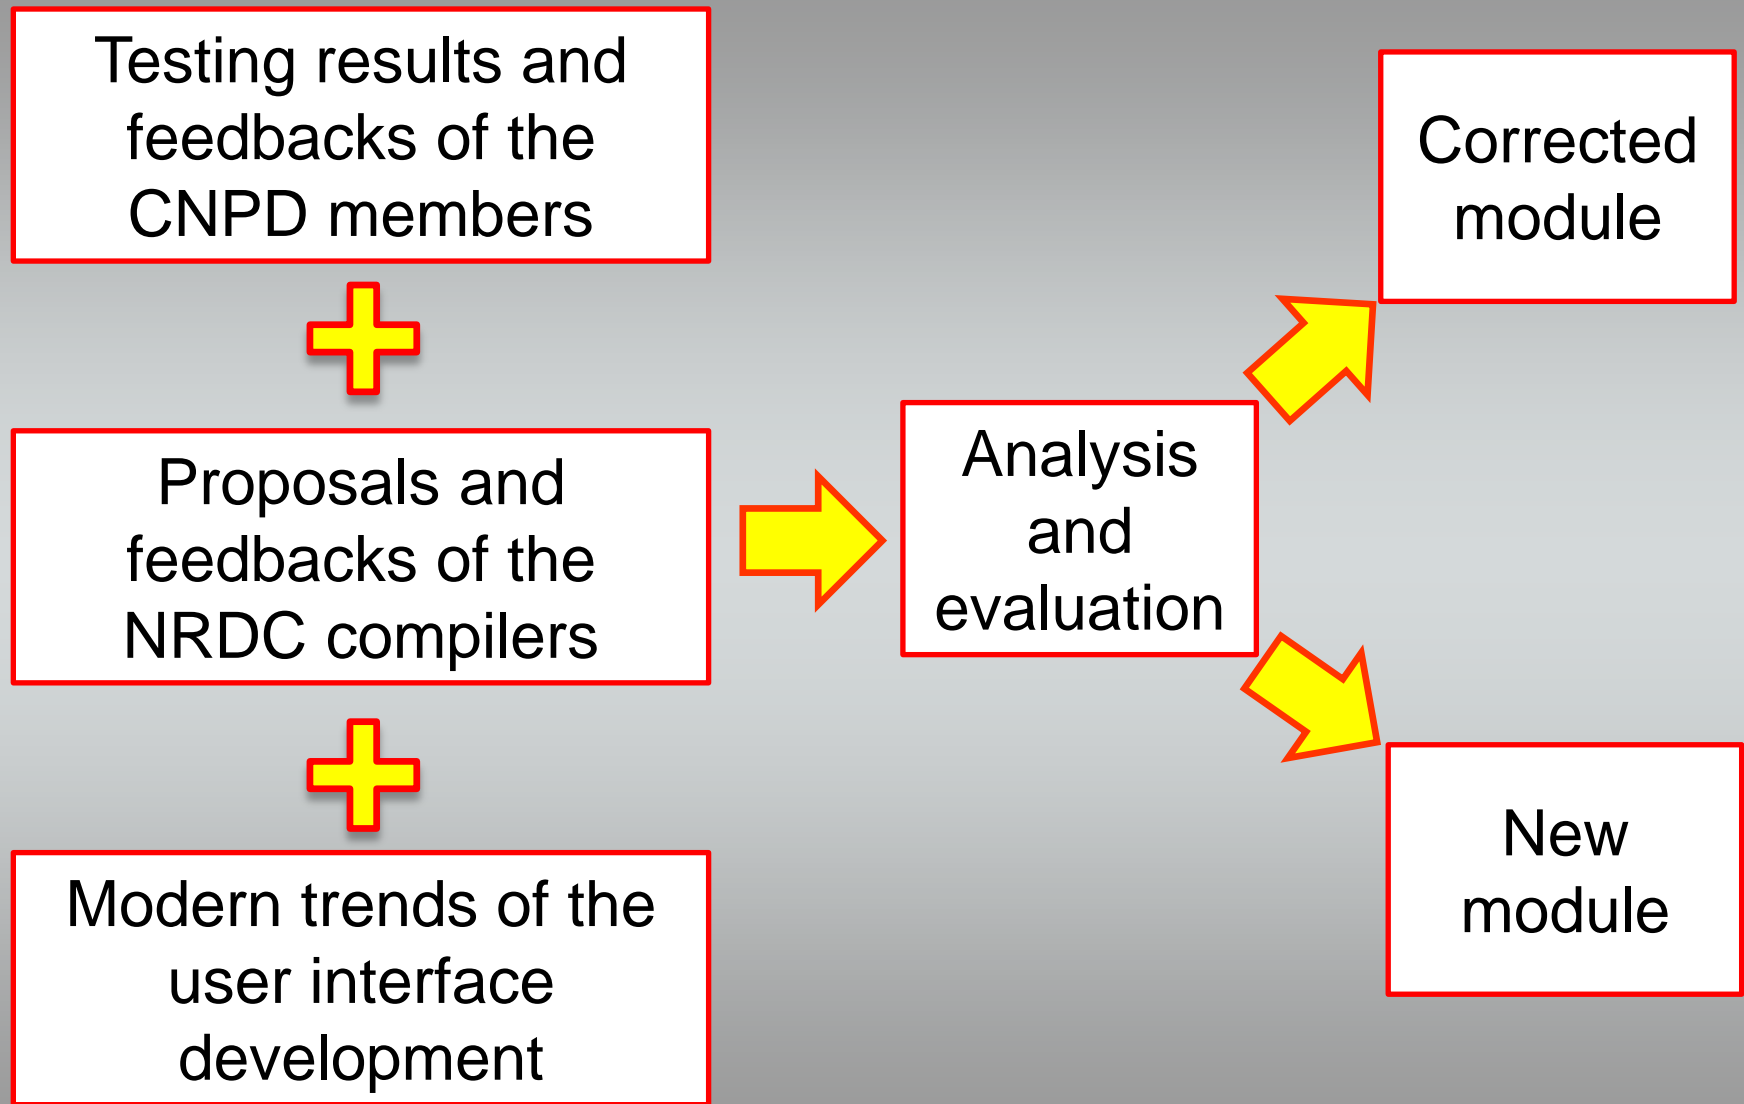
Testing results and feedbacks of the CNPD members

Proposals and feedbacks of the NRDC compilers

Modern trends of the user interface development

Analysis and evaluation

Corrected module

New module